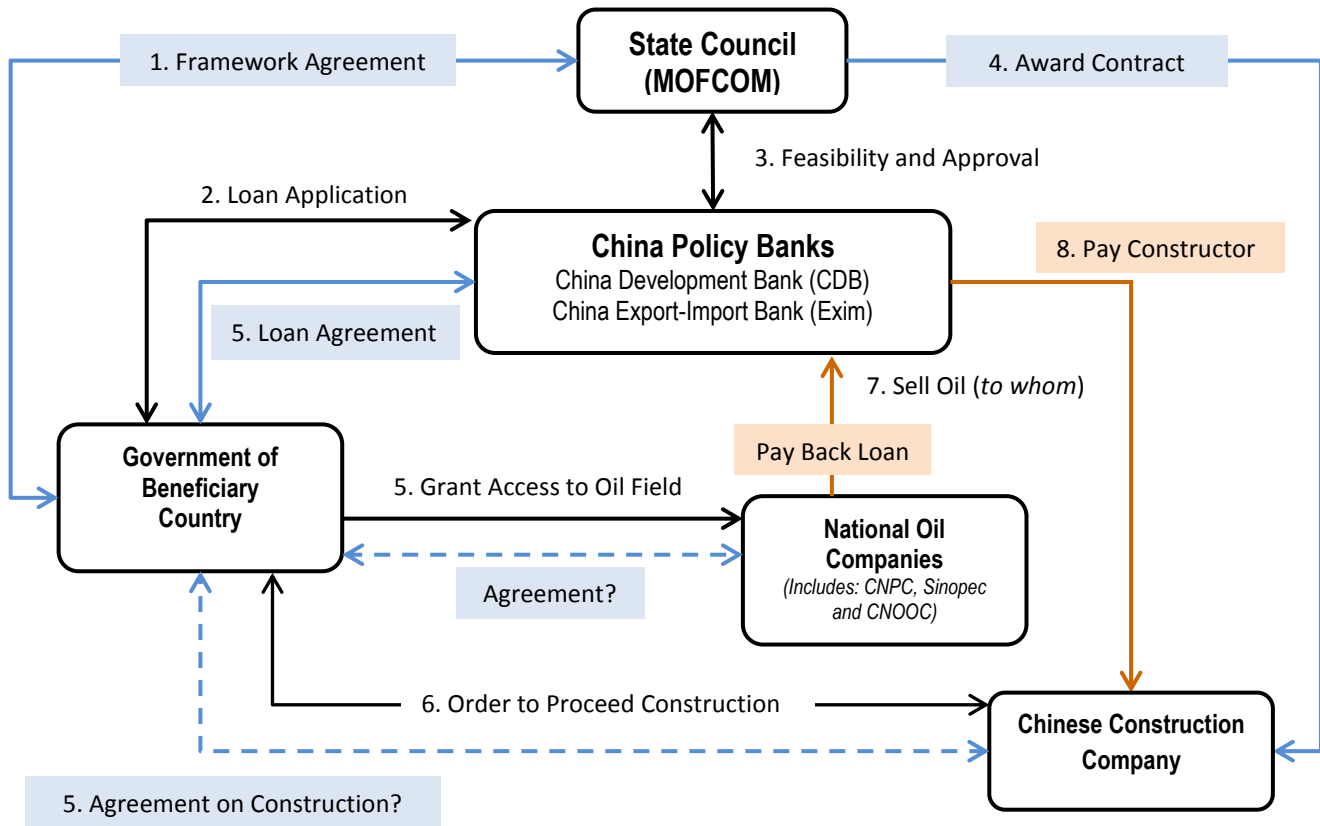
1. Framework Agreement

State Council (MOFCOM)

4. Award Contract

3. Feasibility and Approval

2. Loan Application

China Policy Banks
China Development Bank (CDB)
China Export-Import Bank (Exim)

8. Pay Constructor

5. Loan Agreement

7. Sell Oil (*to whom*)

Pay Back Loan

Government of Beneficiary Country

5. Grant Access to Oil Field

National Oil Companies
*(Includes: CNPC, Sinopec and CNOOC)*

Agreement?

6. Order to Proceed Construction

Chinese Construction Company

5. Agreement on Construction?